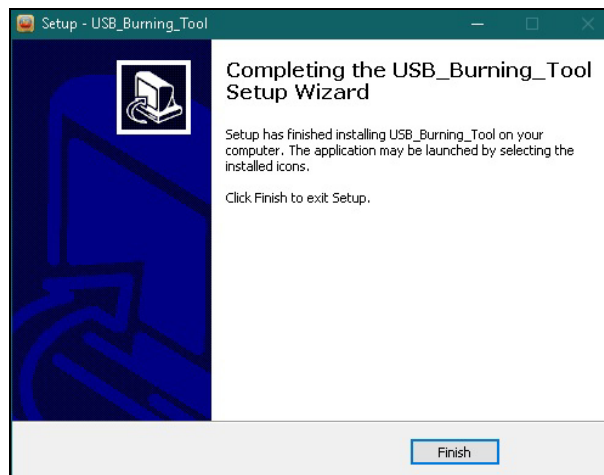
Setup - USB_Burning_Tool

Completing the USB_Burning_Tool Setup Wizard

Setup has finished installing USB_Burning_Tool on your computer. The application may be launched by selecting the installed icons.

Click Finish to exit Setup.

Finish